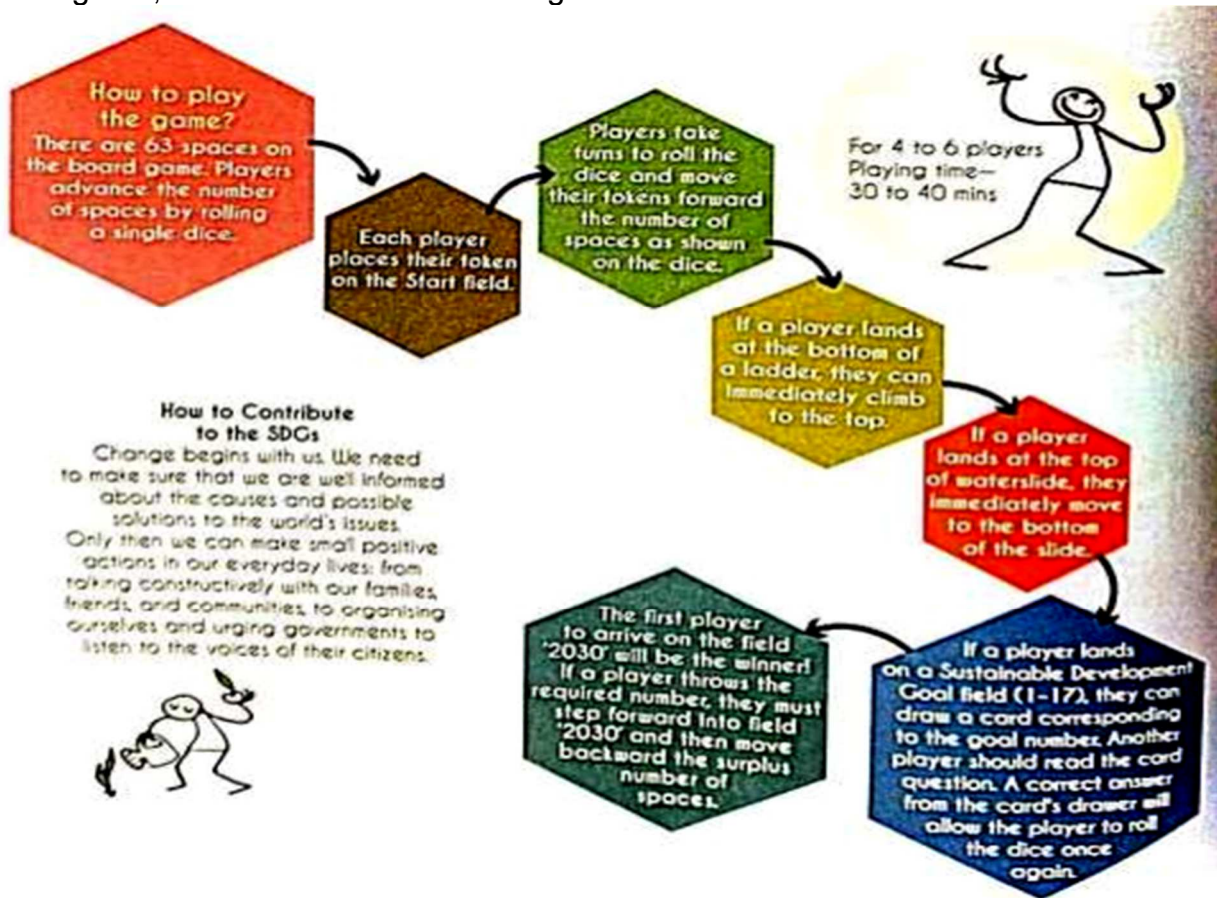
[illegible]

How to play the game?
There are 63 spaces on the board game. Players advance the number of spaces by rolling a single dice.

Each player places their token on the Start field.

Players take turns to roll the dice and move their tokens forward the number of spaces as shown on the dice.

For 4 to 6 players
Playing time—
30 to 40 mins

If a player lands at the bottom of a ladder, they can immediately climb to the top.

If a player lands at the top of waterslide, they immediately move to the bottom of the slide.

How to Contribute to the SDGs
Change begins with us. We need to make sure that we are well informed about the causes and possible solutions to the world's issues. Only then we can make small positive actions in our everyday lives: from talking constructively with our families, friends, and communities, to organising ourselves and urging governments to listen to the voices of their citizens.

If a player lands on a Sustainable Development Goal field (1-17), they can draw a card corresponding to the goal number. Another player should read the card question. A correct answer from the card's drawer will allow the player to roll the dice once again.

The first player to arrive on the field '2030' will be the winner! If a player throws the required number, they must step forward into field '2030' and then move backward the surplus number of spaces.